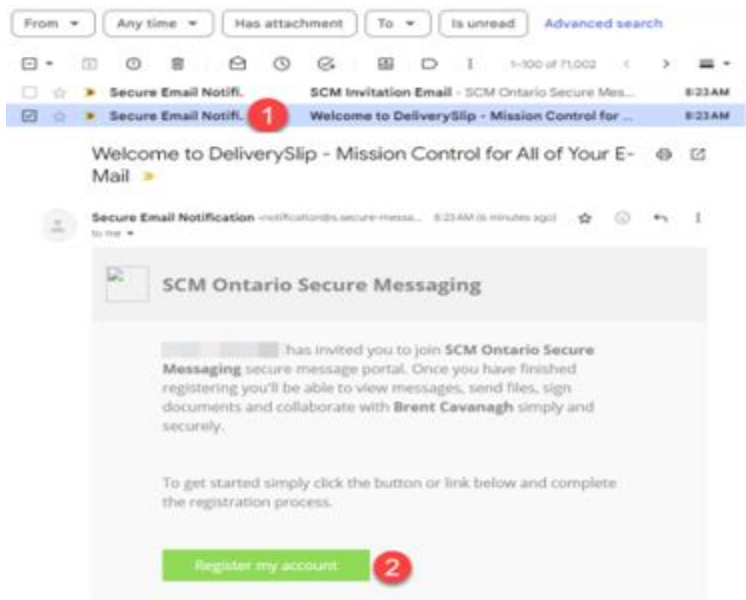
From ▾ Any time ▾ Has attachment To ▾ Is unread Advanced search

1–100 of 71,002

Secure Email Notifi. SCM Invitation Email - SCM Ontario Secure Mes... 8:23AM

Secure Email Notifi. 1 Welcome to DeliverySlip - Mission Control for ... 8:23AM

Welcome to DeliverySlip - Mission Control for All of Your E-Mail

Secure Email Notification <notification@s.secure-messa... 8:23 AM (6 minutes ago)
to me ▾

SCM Ontario Secure Messaging

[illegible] has invited you to join **SCM Ontario Secure Messaging** secure message portal. Once you have finished registering you'll be able to view messages, send files, sign documents and collaborate with **Brent Cavanagh** simply and securely.

To get started simply click the button or link below and complete the registration process.

Register my account 2